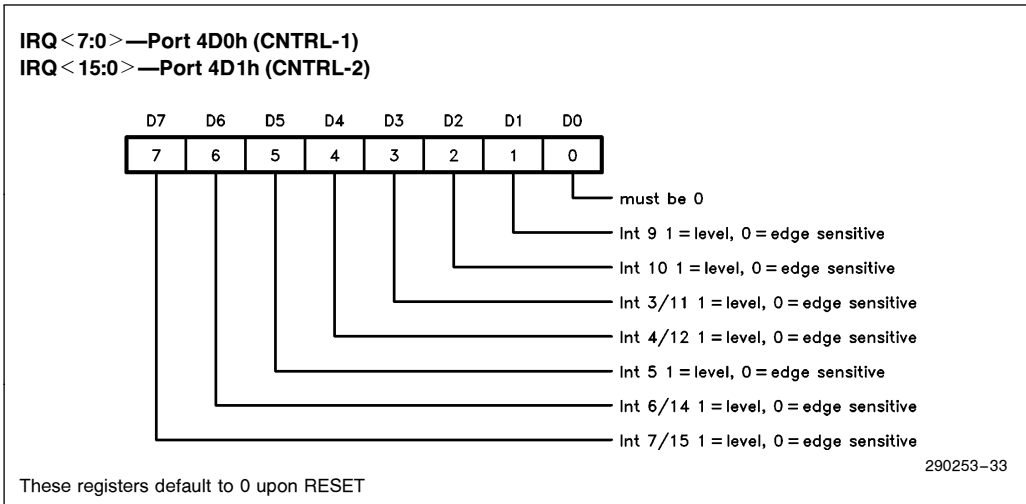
IRQ<7:0>—Port 4D0h (CNTRL-1)
IRQ<15:0>—Port 4D1h (CNTRL-2)

| D7 | D6 | D5 | D4 | D3 | D2 | D1 | D0 |
|---|---|---|---|---|---|---|---|
| 7 | 6 | 5 | 4 | 3 | 2 | 1 | 0 |

must be 0
Int 9 1 = level, 0 = edge sensitive
Int 10 1 = level, 0 = edge sensitive
Int 3/11 1 = level, 0 = edge sensitive
Int 4/12 1 = level, 0 = edge sensitive
Int 5 1 = level, 0 = edge sensitive
Int 6/14 1 = level, 0 = edge sensitive
Int 7/15 1 = level, 0 = edge sensitive

290253–33

These registers default to 0 upon RESET